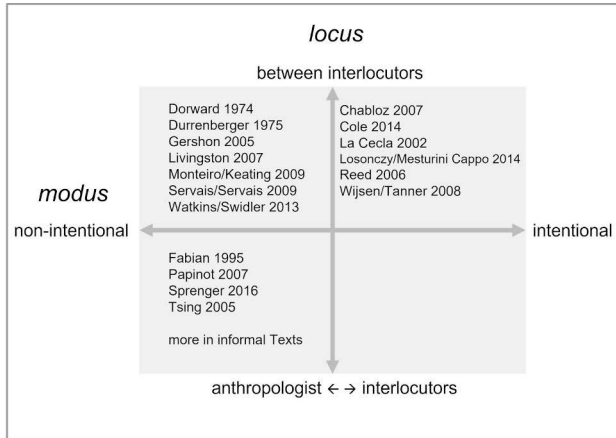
locus

between interlocutors

Dorward 1974
Durrenberger 1975
Gershon 2005
Livingston 2007
Monteiro/Keating 2009
Servais/Servais 2009
Watkins/Swidler 2013

Chabloz 2007
Cole 2014
La Cecla 2002
Losonczy/Mesturini Cappo 2014
Reed 2006
Wijsen/Tanner 2008

modus

non-intentional

intentional

Fabian 1995
Papinot 2007
Sprenger 2016
Tsing 2005

more in informal Texts

anthropologist ← → interlocutors